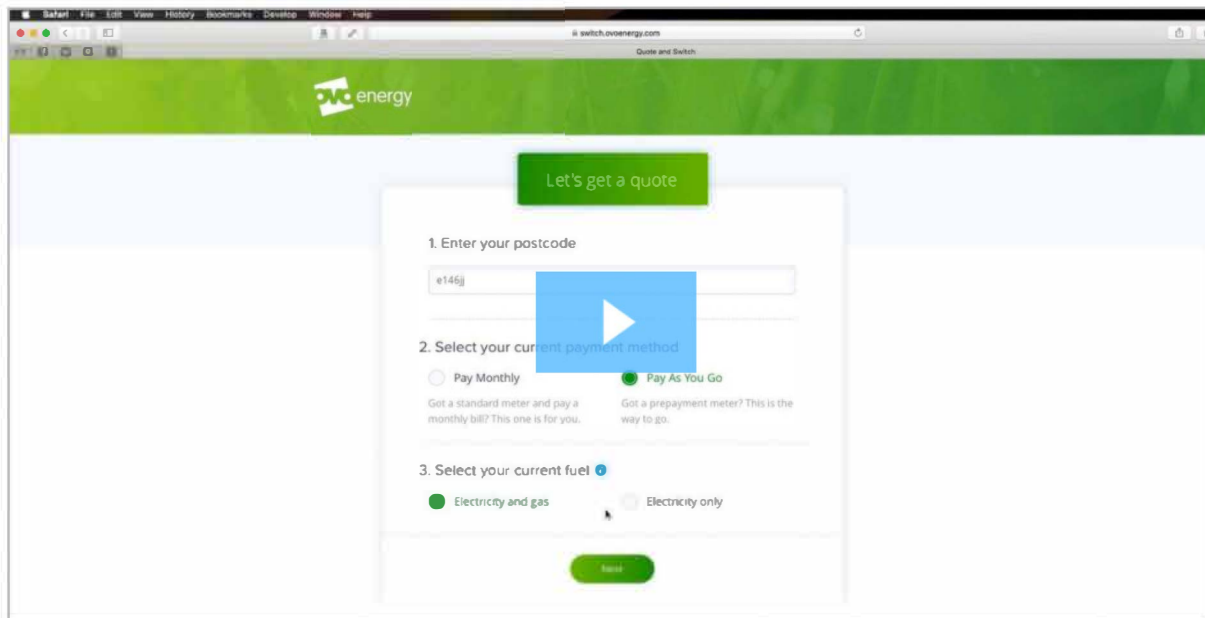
Safari File Edit View History Bookmarks Develop Window Help

switch.ovoenergy.com

Quote and Switch

ovo energy

Let's get a quote

1. Enter your postcode

e146jj

2. Select your current payment method

Pay Monthly

Got a standard meter and pay a monthly bill? This one is for you.

Pay As You Go

Got a prepayment meter? This is the way to go.

3. Select your current fuel

Electricity and gas

Electricity only

Next